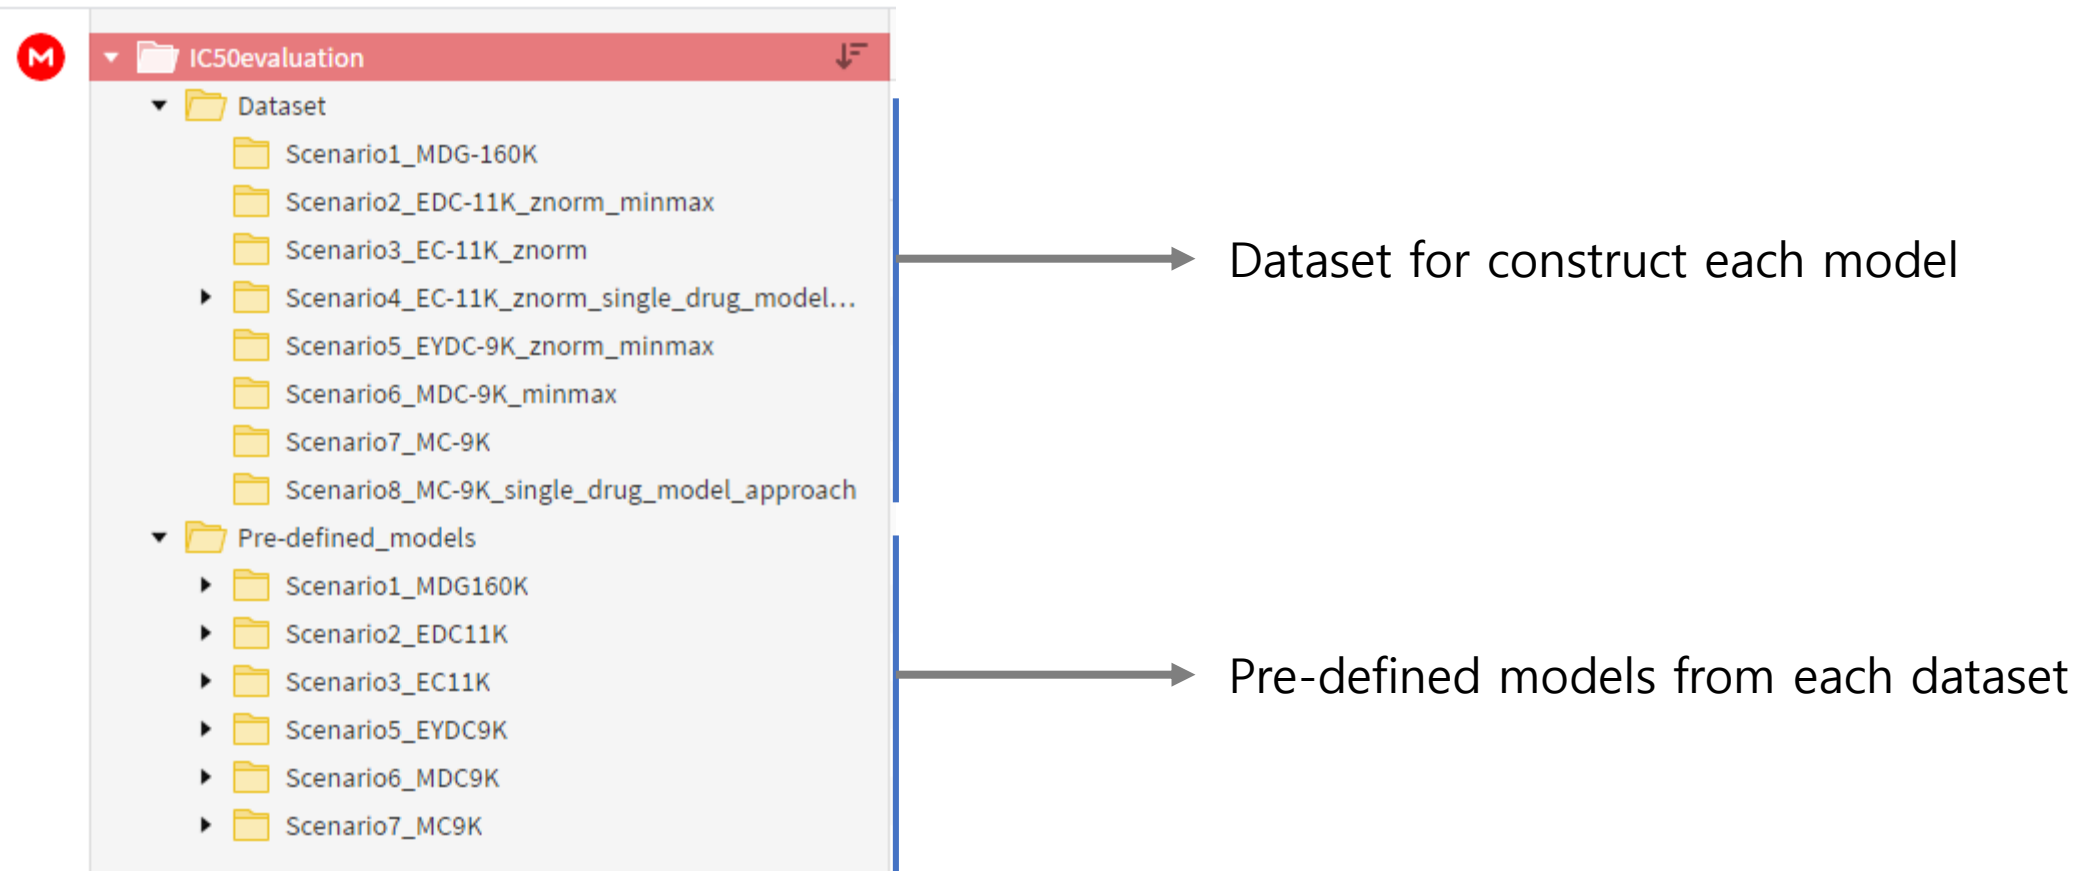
M

IC50evaluation

Dataset

Scenario1_MDG-160K

Scenario2_EDC-11K_znorm_minmax

Scenario3_EC-11K_znorm

Scenario4_EC-11K_znorm_single_drug_model...

Scenario5_EYDC-9K_znorm_minmax

Scenario6_MDC-9K_minmax

Scenario7_MC-9K

Scenario8_MC-9K_single_drug_model_approach

Pre-defined_models

Scenario1_MDG160K

Scenario2_EDC11K

Scenario3_EC11K

Scenario5_EYDC9K

Scenario6_MDC9K

Scenario7_MC9K

Dataset for construct each model

Pre-defined models from each dataset